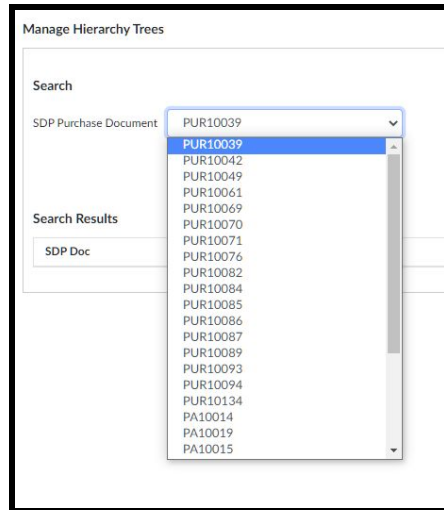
Manage Hierarchy Trees

Search

SDP Purchase Document PUR10039

PUR10039
PUR10042
PUR10049
PUR10061
PUR10069
PUR10070
PUR10071
PUR10076
PUR10082
PUR10084
PUR10085
PUR10086
PUR10087
PUR10089
PUR10093
PUR10094
PUR10134
PA10014
PA10019
PA10015

Search Results

SDP Doc